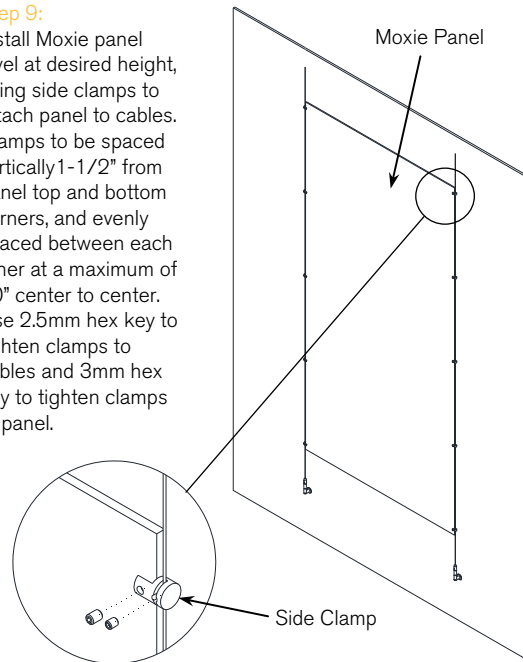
ep 9:
stall Moxie panel vel at desired height, ing side clamps to tach panel to cables. amps to be spaced rtically1-1/2" from nel top and bottom rners, and evenly aced between each her at a maximum of 0" center to center. se 2.5mm hex key to ghten clamps to bles and 3mm hex y to tighten clamps panel.

Moxie Panel

Side Clamp